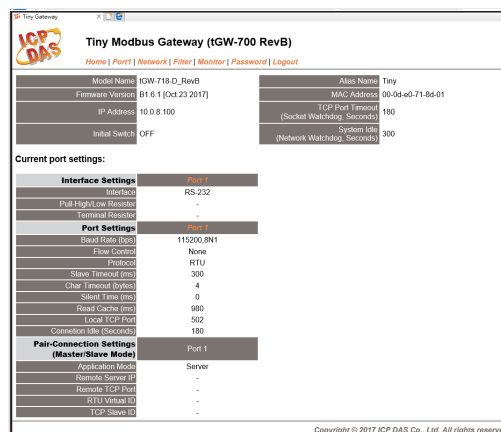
Tiny Gateway

ICP DAS

Tiny Modbus Gateway (tGW-700 RevB)

Home | Port1 | Network | Filter | Monitor | Password | Logout

| Model Name | tGW-718-D_RevB |
|---|---|
| Firmware Version | B1.6.1 [Oct.23 2017] |
| IP Address | 10.0.8.100 |
| Initial Switch | OFF |

| Alias Name | Tiny |
|---|---|
| MAC Address | 00-0d-e0-71-8d-01 |
| TCP Port Timeout (Socket Watchdog, Seconds) | 180 |
| System Idle (Network Watchdog, Seconds) | 300 |

Current port settings:

| Interface Settings | Port 1 |
|---|---|
| Interface | RS-232 |
| Pull-High/Low Resister | - |
| Terminal Resister | - |
| Port Settings | Port 1 |
| Baud Rate (bps) | 115200,8N1 |
| Flow Control | None |
| Protocol | RTU |
| Slave Timeout (ms) | 300 |
| Char Timeout (bytes) | 4 |
| Silent Time (ms) | 0 |
| Read Cache (ms) | 980 |
| Local TCP Port | 502 |
| Connetion Idle (Seconds) | 180 |
| Pair-Connection Settings (Master/Slave Mode) | Port 1 |
| Application Mode | Server |
| Remote Server IP | - |
| Remote TCP Port | - |
| RTU Virtual ID | - |
| TCP Slave ID | - |

Copyright © 2017 ICP DAS Co., Ltd. All rights reserve